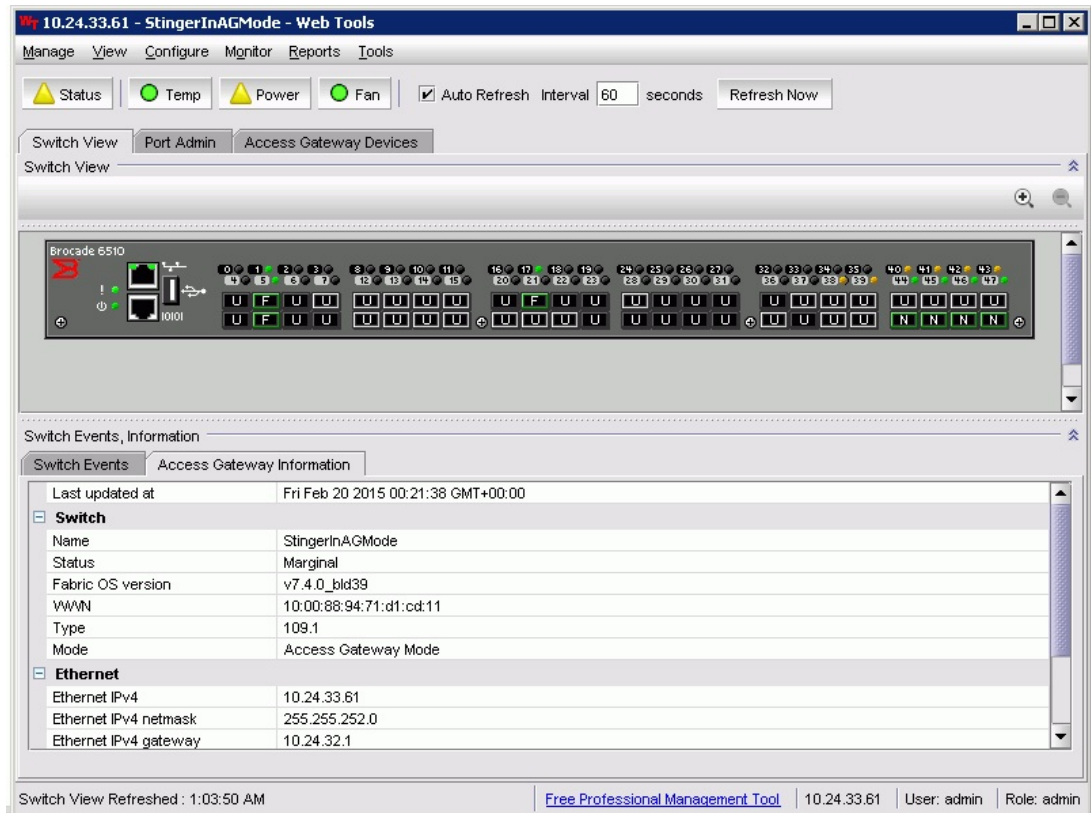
WT 10.24.33.61 - StingerInAGMode - Web Tools

Manage View Configure Monitor Reports Tools

Status Temp Power Fan Auto Refresh Interval 60 seconds Refresh Now

Switch View Port Admin Access Gateway Devices

Switch View

Brocade 6510

0 1 2 3 4 5 6 7 8 9 10 11 12 13 14 15 16 17 18 19 20 21 22 23 24 25 26 27 28 29 30 31 32 33 34 35 36 37 38 39 40 41 42 43 44 45 46 47

U F U U U U U U U F U U U U U U U U U U U U U U
U F U U U U U U U U U U U U U U U U U U N N N N

IOIOI

Switch Events, Information

Switch Events Access Gateway Information

| | |
|---|---|
| Last updated at | Fri Feb 20 2015 00:21:38 GMT+00:00 |
| **Switch** | |
| Name | StingerInAGMode |
| Status | Marginal |
| Fabric OS version | v7.4.0_bld39 |
| WWN | 10:00:88:94:71:d1:cd:11 |
| Type | 109.1 |
| Mode | Access Gateway Mode |
| **Ethernet** | |
| Ethernet IPv4 | 10.24.33.61 |
| Ethernet IPv4 netmask | 255.255.252.0 |
| Ethernet IPv4 gateway | 10.24.32.1 |

Switch View Refreshed : 1:03:50 AM Free Professional Management Tool 10.24.33.61 User: admin Role: admin